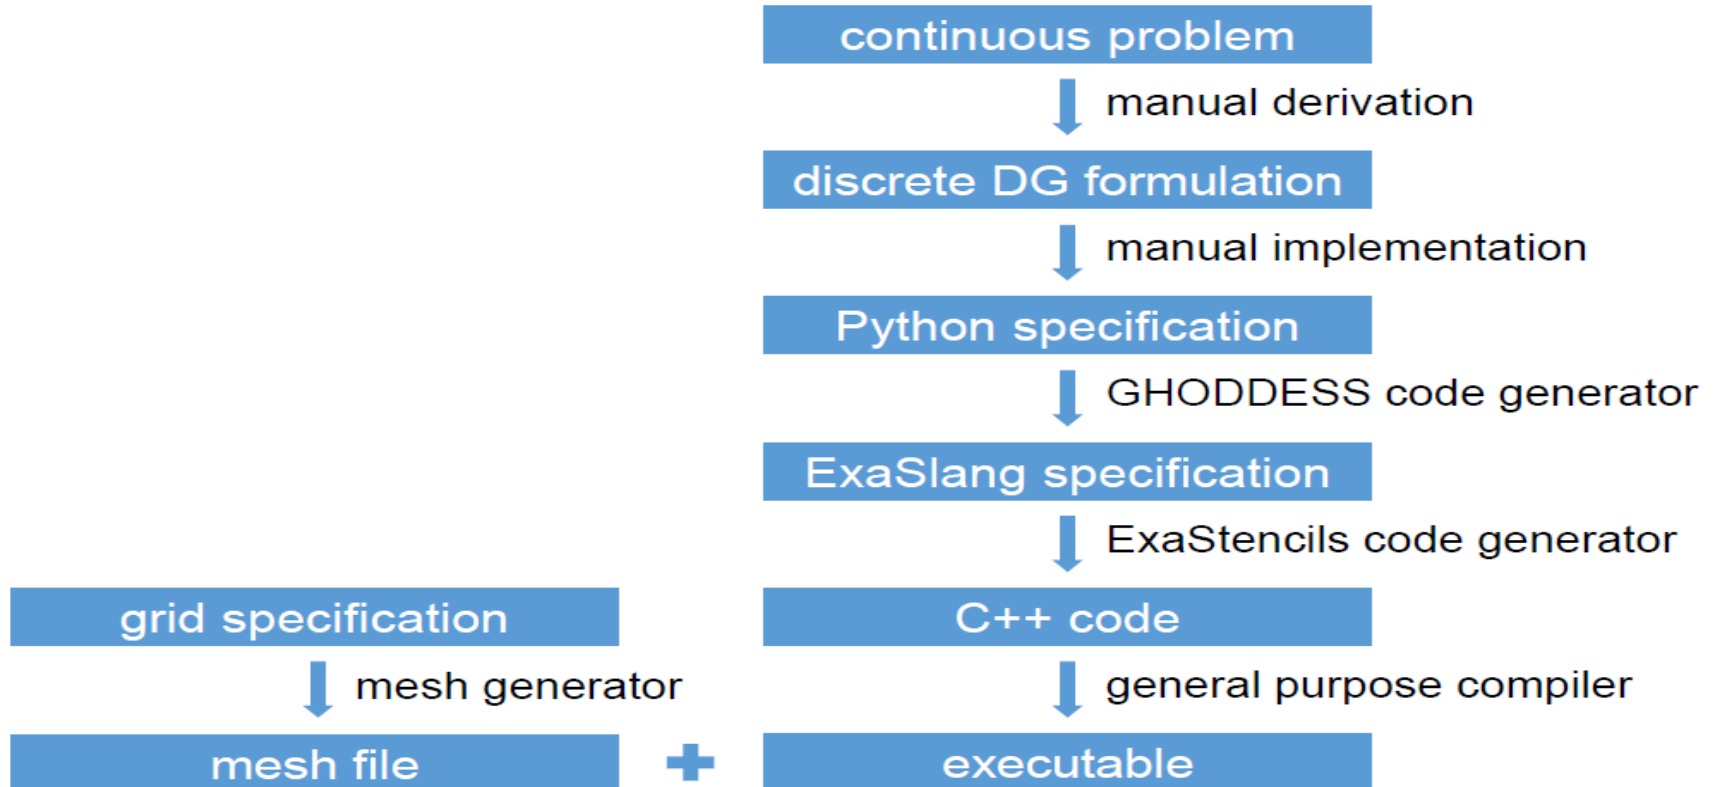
continuous problem

manual derivation

discrete DG formulation

manual implementation

Python specification

GHODDESS code generator

ExaSlang specification

ExaStencils code generator

grid specification

C++ code

mesh generator

general purpose compiler

mesh file

+

executable